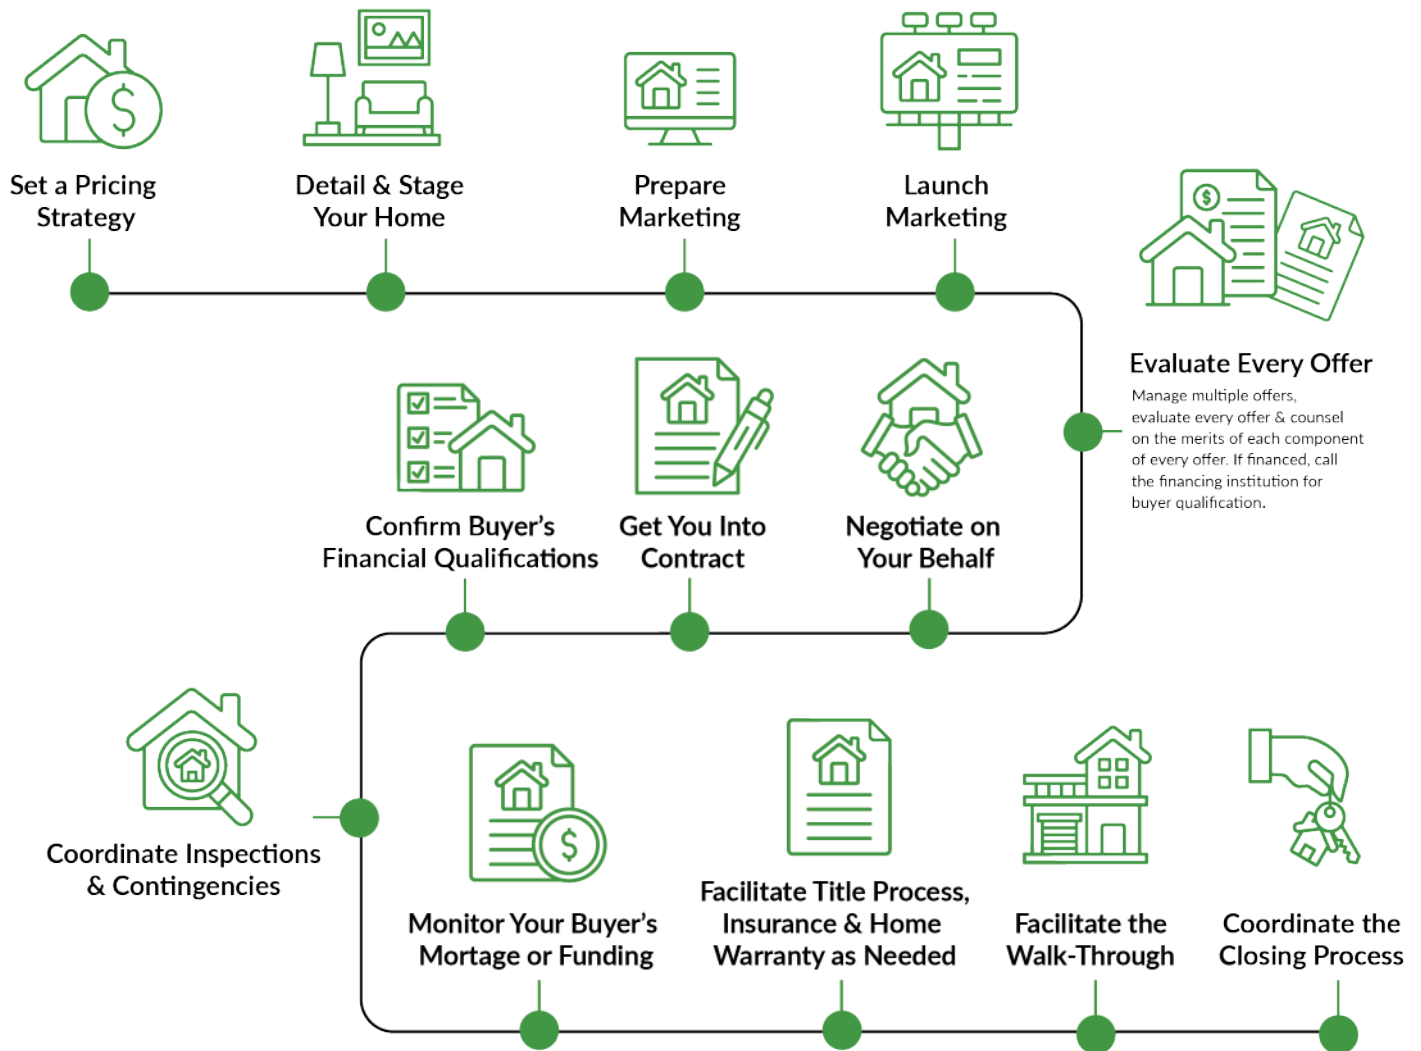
Set a Pricing Strategy

Detail & Stage Your Home

Prepare Marketing

Launch Marketing

Evaluate Every Offer

Manage multiple offers, evaluate every offer & counsel on the merits of each component of every offer. If financed, call the financing institution for buyer qualification.

Confirm Buyer's Financial Qualifications

Get You Into Contract

Negotiate on Your Behalf

Coordinate Inspections & Contingencies

Monitor Your Buyer's Mortage or Funding

Facilitate Title Process, Insurance & Home Warranty as Needed

Facilitate the Walk-Through

Coordinate the Closing Process